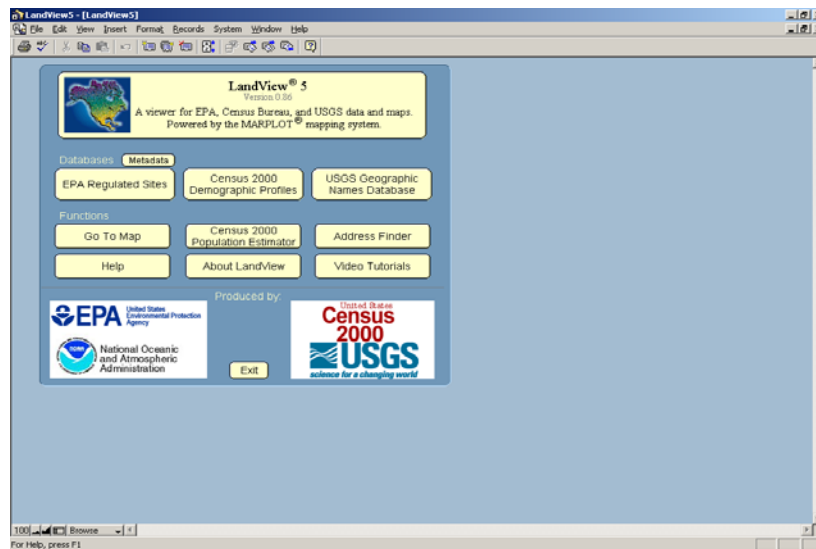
LandView5 - [LandView5]

File Edit View Insert Format Records System Window Help

LandView® 5
Version 0.86
A viewer for EPA, Census Bureau, and USGS data and maps.
Powered by the MARPLOT® mapping system.

Databases Metadata

EPA Regulated Sites

Census 2000 Demographic Profiles

USGS Geographic Names Database

Functions

Go To Map

Census 2000 Population Estimator

Address Finder

Help

About LandView

Video Tutorials

Produced by:

EPA United States Environmental Protection Agency

NOAA

National Oceanic and Atmospheric Administration

Exit

United States Census 2000

USGS science for a changing world

100 Browse

For Help, press F1